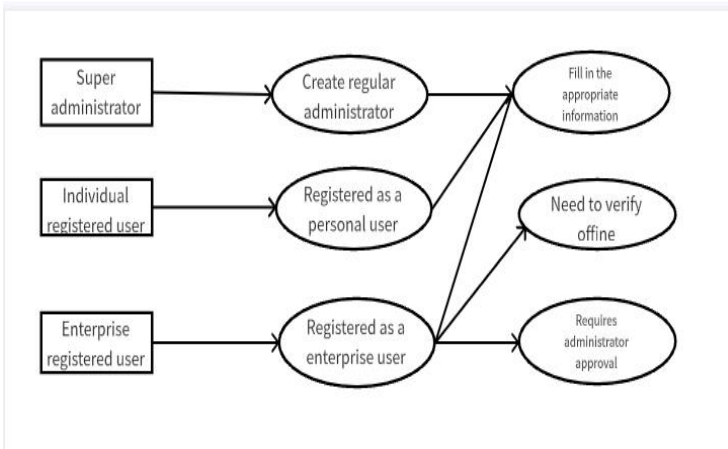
Super administrator

Create regular administrator

Fill in the appropriate information

Individual registered user

Registered as a personal user

Need to verify offine

Enterprise registered user

Registered as a enterprise user

Requires administrator approval